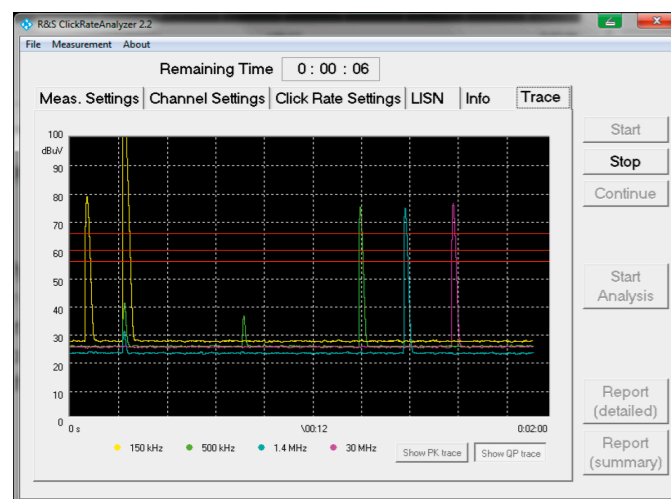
R&S ClickRateAnalyzer 2.2

File Measurement About

Remaining Time 0 : 00 : 06

Meas. Settings | Channel Settings | Click Rate Settings | LISN | Info | Trace

100
dBuV
90
80
70
60
50
40
30
20
10
0

0 s
\00:12
0:02:00

150 kHz
500 kHz
1.4 MHz
30 MHz

Show PK trace
Show QP trace

Start
Stop
Continue
Start Analysis
Report (detailed)
Report (summary)